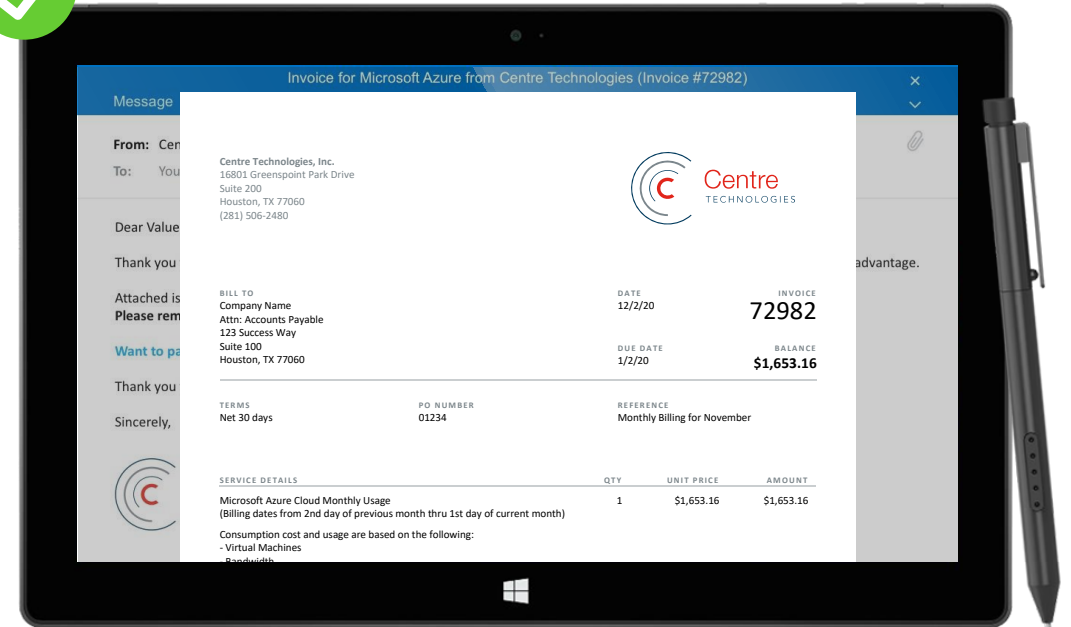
Invoice for Microsoft Azure from Centre Technologies (Invoice #72982)

Message

From: Cen
To: You

Dear Value
Thank you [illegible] advantage.
Attached is
Please rem
Want to pa
Thank you
Sincerely,

Centre Technologies, Inc.
16801 Greenspoint Park Drive
Suite 200
Houston, TX 77060
(281) 506-2480

Centre
TECHNOLOGIES

BILL TO
Company Name
Attn: Accounts Payable
123 Success Way
Suite 100
Houston, TX 77060

DATE
12/2/20

INVOICE
72982

DUE DATE
1/2/20

BALANCE
$1,653.16

| TERMS | PO NUMBER | REFERENCE |
|---|---|---|
| Net 30 days | 01234 | Monthly Billing for November |

| SERVICE DETAILS | QTY | UNIT PRICE | AMOUNT |
|---|---|---|---|
| Microsoft Azure Cloud Monthly Usage (Billing dates from 2nd day of previous month thru 1st day of current month) | 1 | $1,653.16 | $1,653.16 |

Consumption cost and usage are based on the following:
- Virtual Machines
- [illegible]